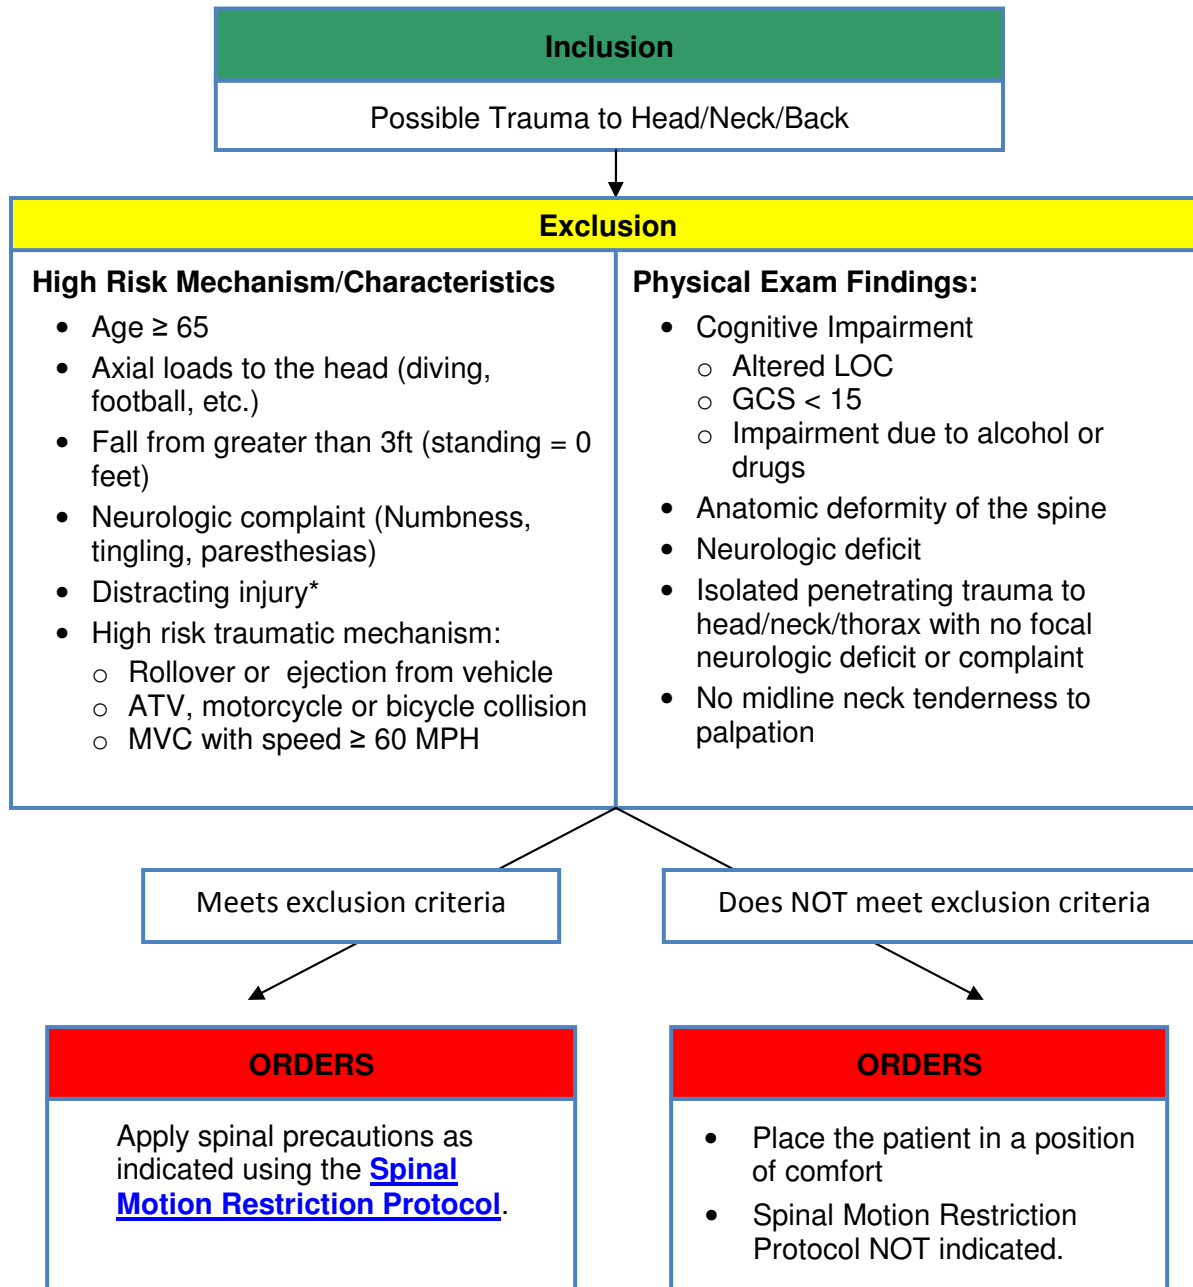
Inclusion

Possible Trauma to Head/Neck/Back

Exclusion

High Risk Mechanism/Characteristics

- Age ≥ 65
- Axial loads to the head (diving, football, etc.)
- Fall from greater than 3ft (standing = 0 feet)
- Neurologic complaint (Numbness, tingling, paresthesias)
- Distracting injury*
- High risk traumatic mechanism:
  - Rollover or ejection from vehicle
  - ATV, motorcycle or bicycle collision
  - MVC with speed ≥ 60 MPH

Physical Exam Findings:

- Cognitive Impairment
  - Altered LOC
  - GCS < 15
  - Impairment due to alcohol or drugs
- Anatomic deformity of the spine
- Neurologic deficit
- Isolated penetrating trauma to head/neck/thorax with no focal neurologic deficit or complaint
- No midline neck tenderness to palpation

Meets exclusion criteria

Does NOT meet exclusion criteria

ORDERS

Apply spinal precautions as indicated using the Spinal Motion Restriction Protocol.

ORDERS

- Place the patient in a position of comfort
- Spinal Motion Restriction Protocol NOT indicated.